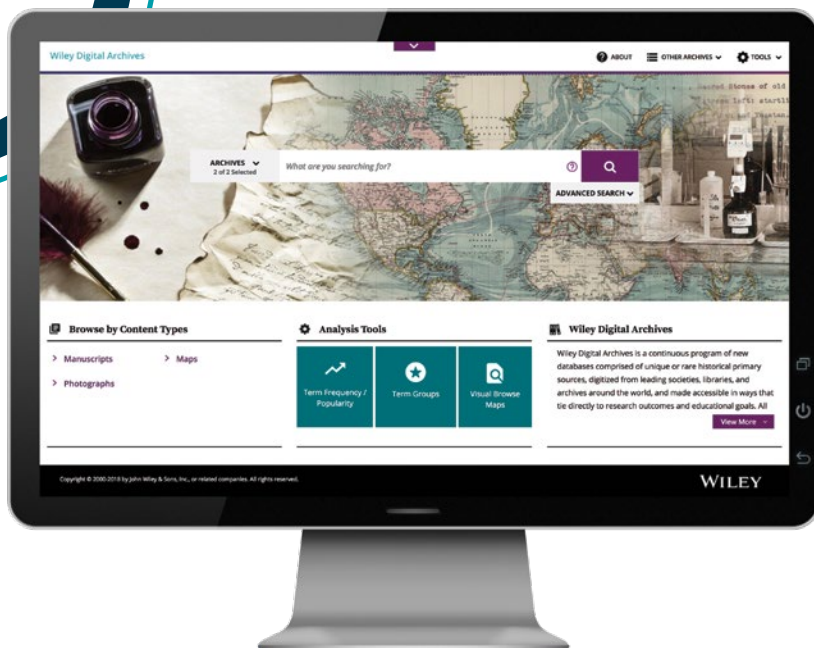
Wiley Digital Archives

ABOUT OTHER ARCHIVES TOOLS

ARCHIVES
2 of 2 Selected

What are you searching for?

ADVANCED SEARCH

Browse by Content Types

> Manuscripts
> Maps
> Photographs

Analysis Tools

Term Frequency / Popularity
Term Groups
Visual Browse Maps

Wiley Digital Archives

Wiley Digital Archives is a continuous program of new databases comprised of unique or rare historical primary sources, digitized from leading societies, libraries, and archives around the world, and made accessible in ways that tie directly to research outcomes and educational goals. All

View More

Copyright © 2000-2018 by John Wiley & Sons, Inc., or related companies. All rights reserved.

WILEY